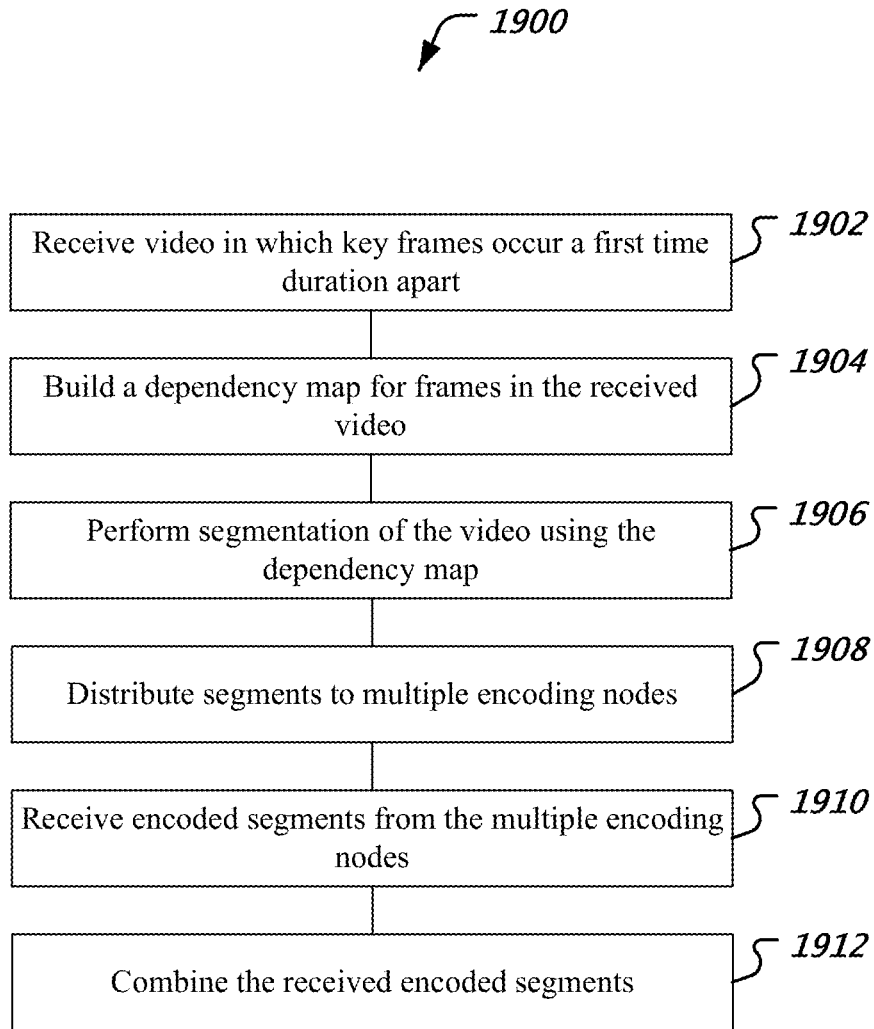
1900

Receive video in which key frames occur a first time duration apart

1902

Build a dependency map for frames in the received video

1904

Perform segmentation of the video using the dependency map

1906

Distribute segments to multiple encoding nodes

1908

Receive encoded segments from the multiple encoding nodes

1910

Combine the received encoded segments

1912